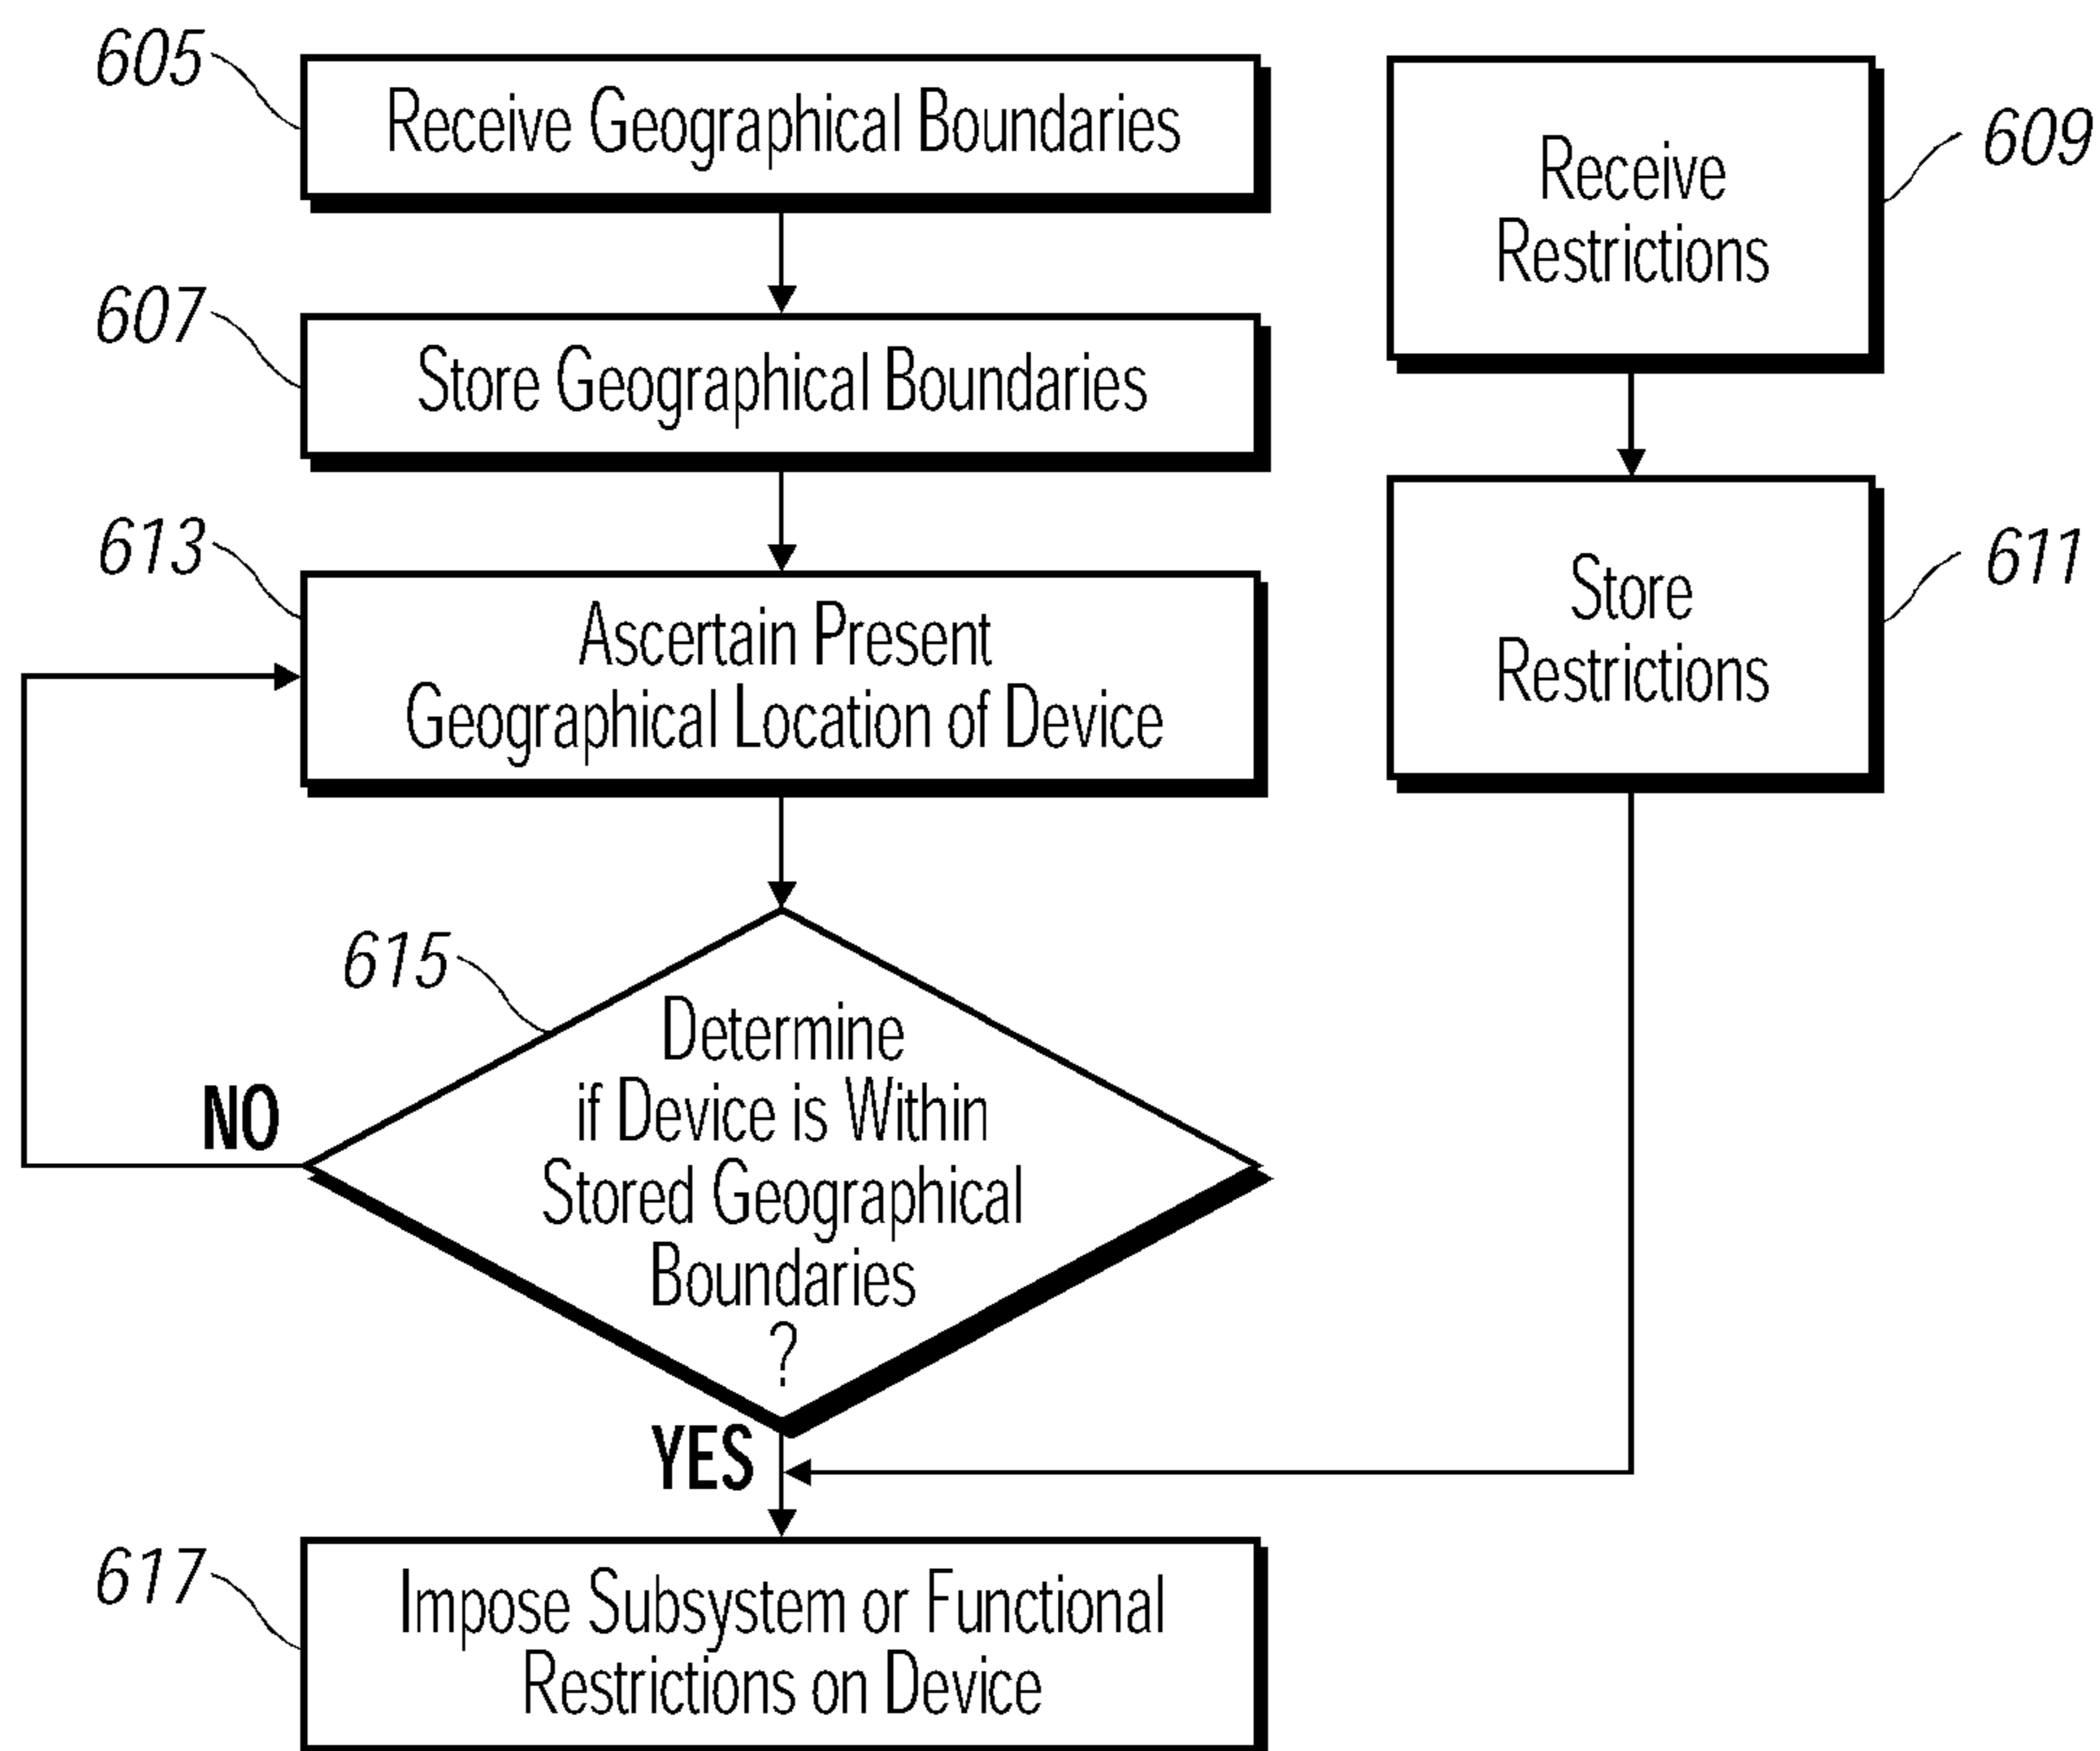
605
Receive Geographical Boundaries

609
Receive Restrictions

607
Store Geographical Boundaries

611
Store Restrictions

613
Ascertain Present Geographical Location of Device

615
Determine if Device is Within Stored Geographical Boundaries ?

NO

YES

617
Impose Subsystem or Functional Restrictions on Device